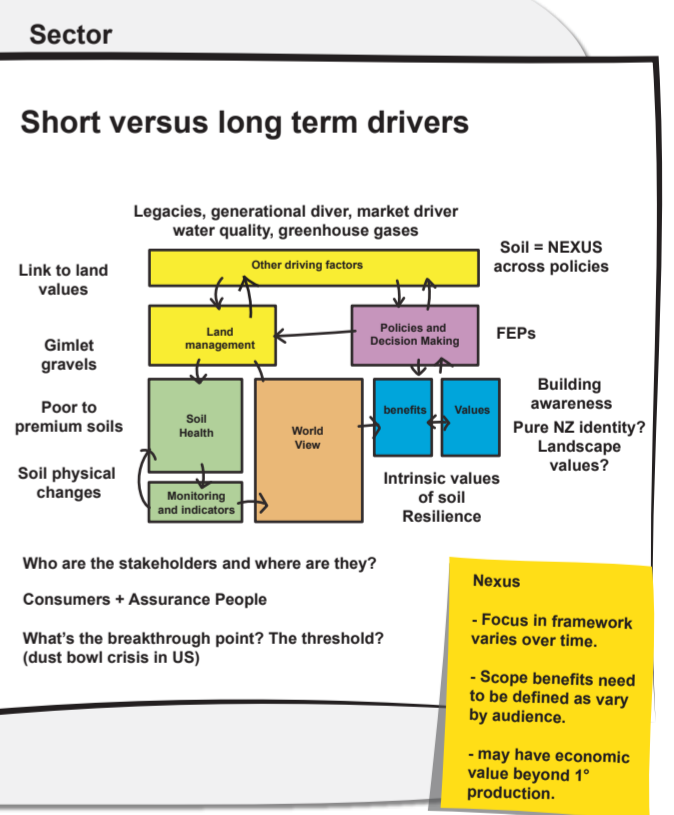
Sector

Short versus long term drivers

Legacies, generational diver, market driver water quality, greenhouse gases

Soil = NEXUS across policies

Link to land values

Other driving factors

Land management

Policies and Decision Making

FEPs

Gimlet gravels

Poor to premium soils

Soil Health

World View

benefits

Values

Building awareness

Pure NZ identity? Landscape values?

Soil physical changes

Monitoring and indicators

Intrinsic values of soil Resilience

Who are the stakeholders and where are they?

Consumers + Assurance People

What's the breakthrough point? The threshold? (dust bowl crisis in US)

Nexus

- Focus in framework varies over time.

- Scope benefits need to be defined as vary by audience.

- may have economic value beyond 1° production.